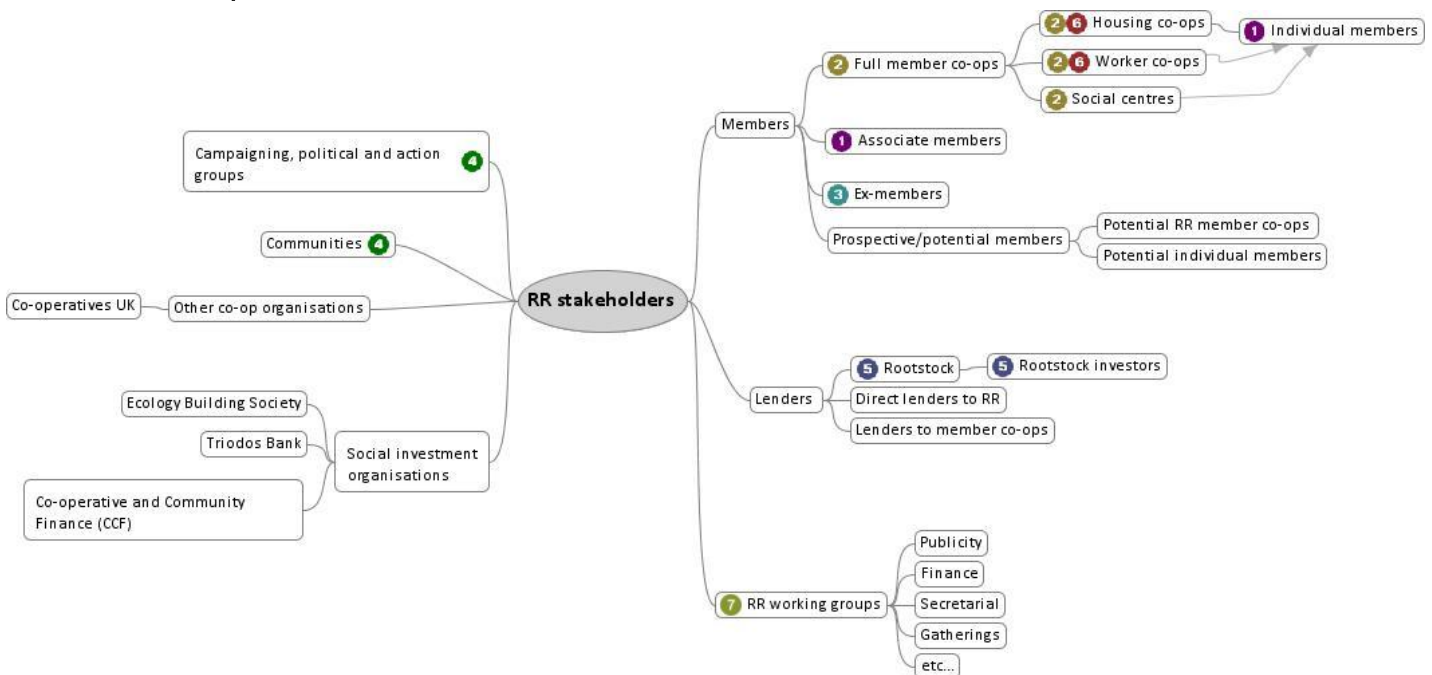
RR stakeholders

Members
2 Full member co-ops
2 6 Housing co-ops
2 6 Worker co-ops
2 Social centres
1 Individual members
1 Associate members
3 Ex-members
Prospective/potential members
Potential RR member co-ops
Potential individual members

Lenders
5 Rootstock
5 Rootstock investors
Direct lenders to RR
Lenders to member co-ops

7 RR working groups
Publicity
Finance
Secretarial
Gatherings
etc...

Campaigning, political and action groups 4
Communities 4
Other co-op organisations
Co-operatives UK
Social investment organisations
Ecology Building Society
Triodos Bank
Co-operative and Community Finance (CCF)